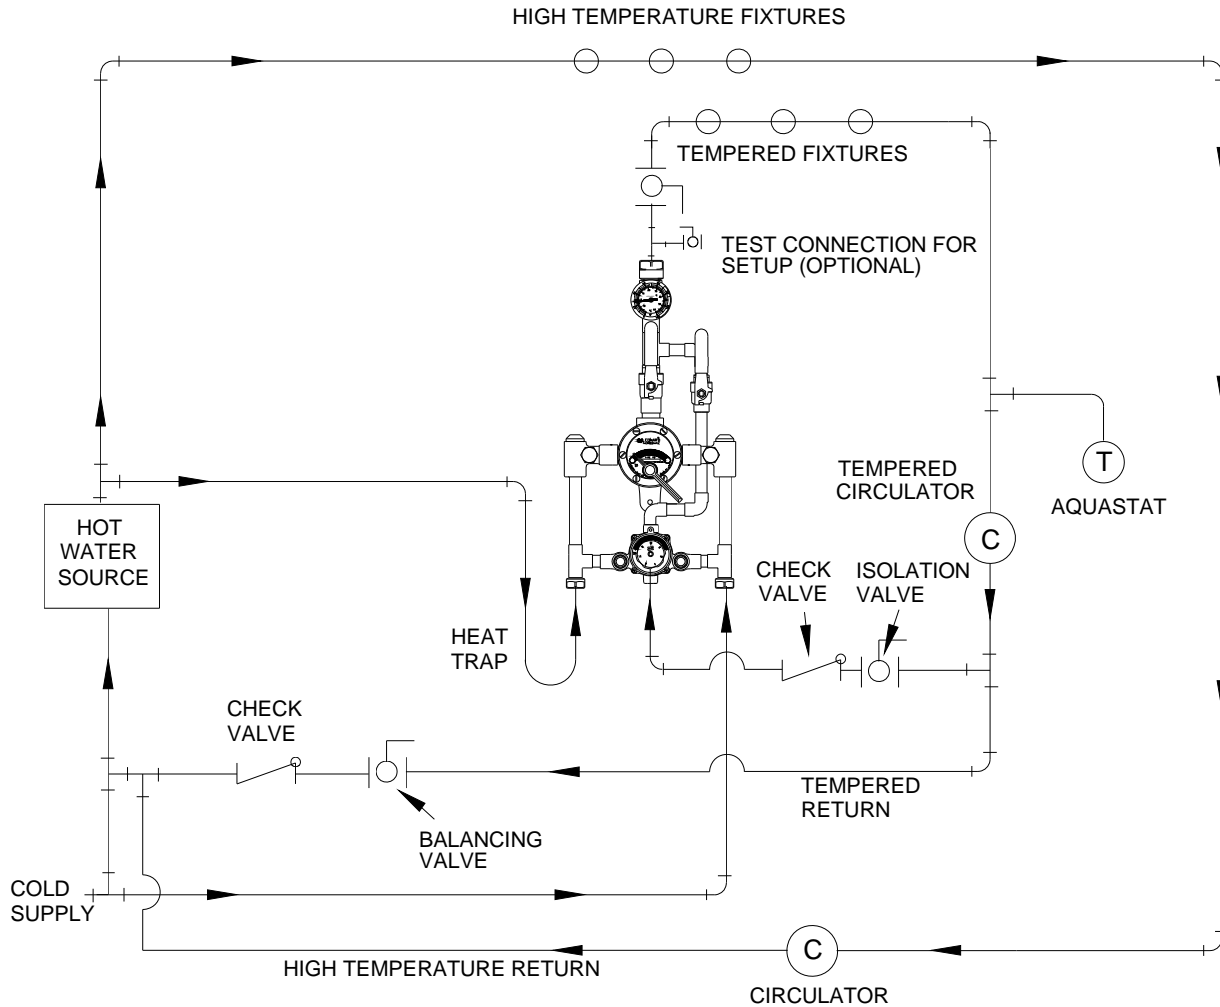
HIGH TEMPERATURE FIXTURES

TEMPERED FIXTURES

TEST CONNECTION FOR SETUP (OPTIONAL)

TEMPERED CIRCULATOR

T

AQUASTAT

HOT WATER SOURCE

C

CHECK VALVE

ISOLATION VALVE

HEAT TRAP

CHECK VALVE

BALANCING VALVE

TEMPERED RETURN

COLD SUPPLY

C

HIGH TEMPERATURE RETURN

CIRCULATOR